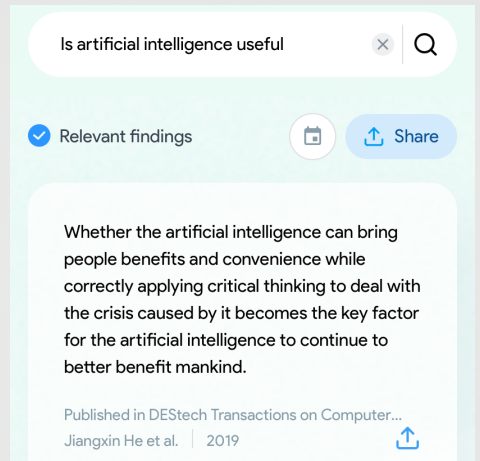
Is artificial intelligence useful

Relevant findings

Share

Whether the artificial intelligence can bring people benefits and convenience while correctly applying critical thinking to deal with the crisis caused by it becomes the key factor for the artificial intelligence to continue to better benefit mankind.

Published in DEStech Transactions on Computer...
Jiangxin He et al. | 2019